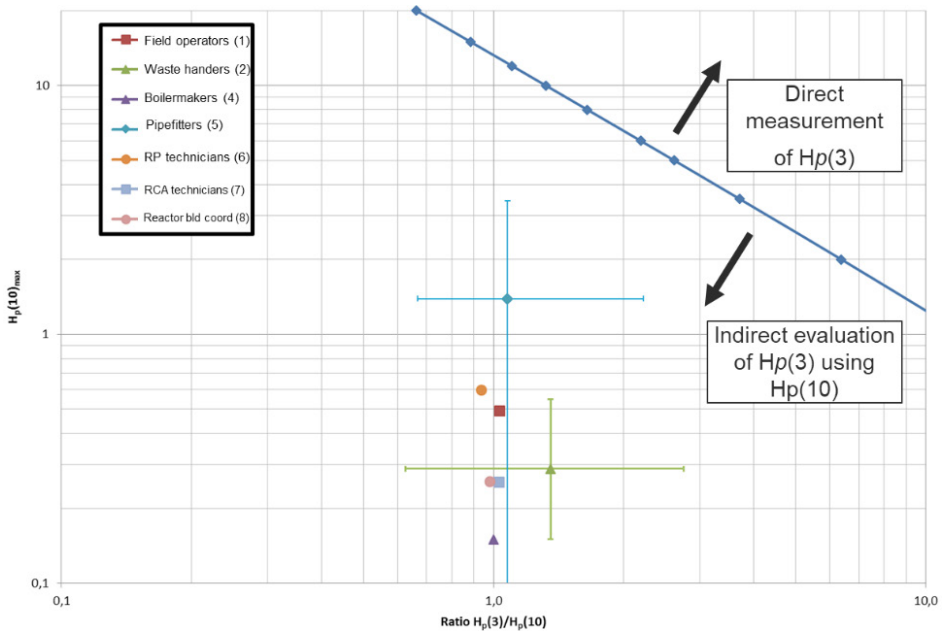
Field operators (1)
Waste handers (2)
Boilermakers (4)
Pipefitters (5)
RP technicians (6)
RCA technicians (7)
Reactor bld coord (8)

Direct measurement of H$p$(3)

Indirect evaluation of H$p$(3) using Hp(10)

$H_p(10)_{max}$

10
1
0,1

0,1
1,0
10,0

Ratio $H_p(3)/H_p(10)$